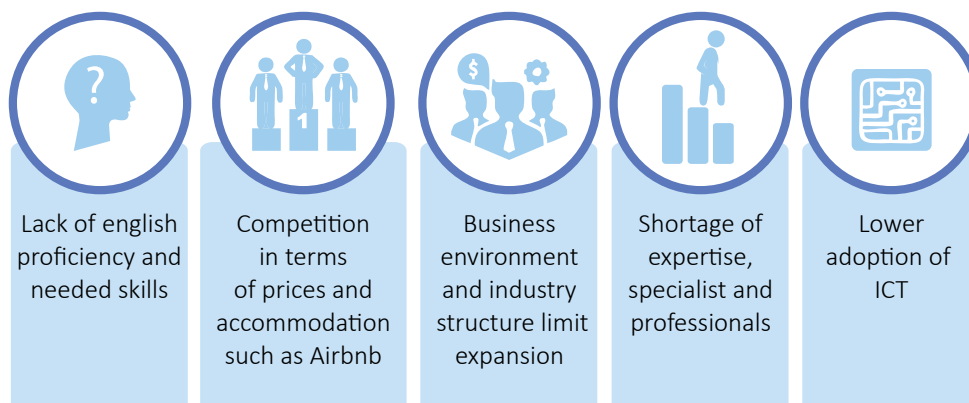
?

1

$

Lack of english proficiency and needed skills

Competition in terms of prices and accommodation such as Airbnb

Business environment and industry structure limit expansion

Shortage of expertise, specialist and professionals

Lower adoption of ICT